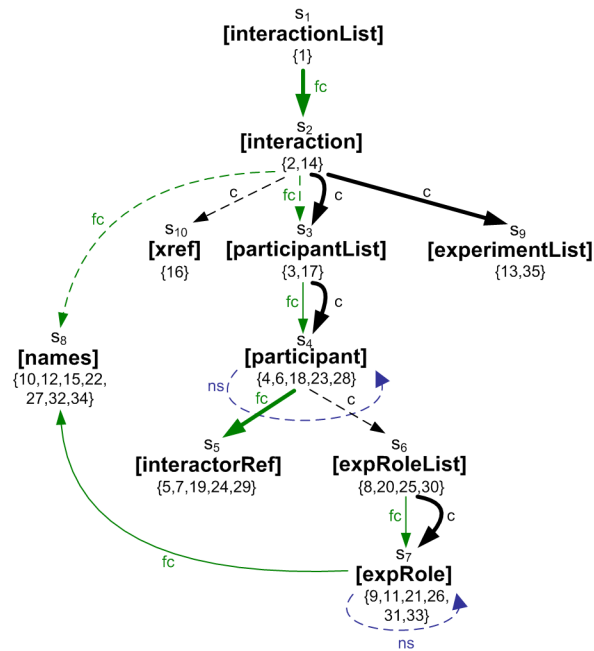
$s_1$
[interactionList]
{1}

fc

$s_2$
[interaction]
{2,14}

fc

c

fc

c

c

$s_{10}$
[xref]
{16}

$s_3$
[participantList]
{3,17}

$s_9$
[experimentList]
{13,35}

fc

c

$s_8$
[names]
{10,12,15,22, 27,32,34}

$s_4$
[participant]
{4,6,18,23,28}

ns

fc

c

$s_5$
[interactorRef]
{5,7,19,24,29}

$s_6$
[expRoleList]
{8,20,25,30}

fc

c

fc

$s_7$
[expRole]
{9,11,21,26, 31,33}

ns